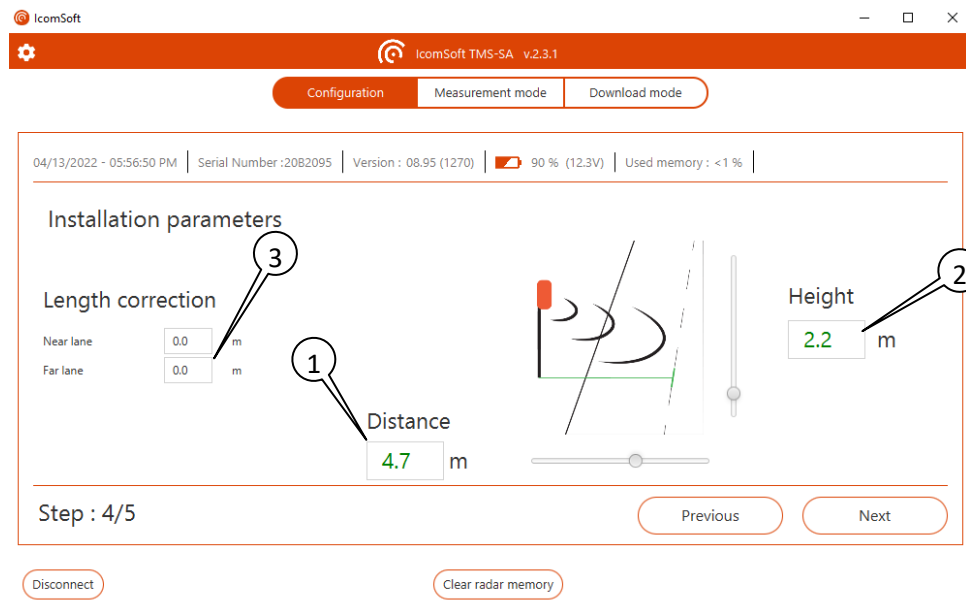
IcomSoft

IcomSoft TMS-SA v.2.3.1

Configuration | Measurement mode | Download mode

04/13/2022 - 05:56:50 PM | Serial Number :20B2095 | Version : 08.95 (1270) | 90 % (12.3V) | Used memory : <1 %

Installation parameters

3

Length correction

Near lane 0.0 m

Far lane 0.0 m

1

Distance

4.7 m

2

Height

2.2 m

Step : 4/5

Previous

Next

Disconnect

Clear radar memory